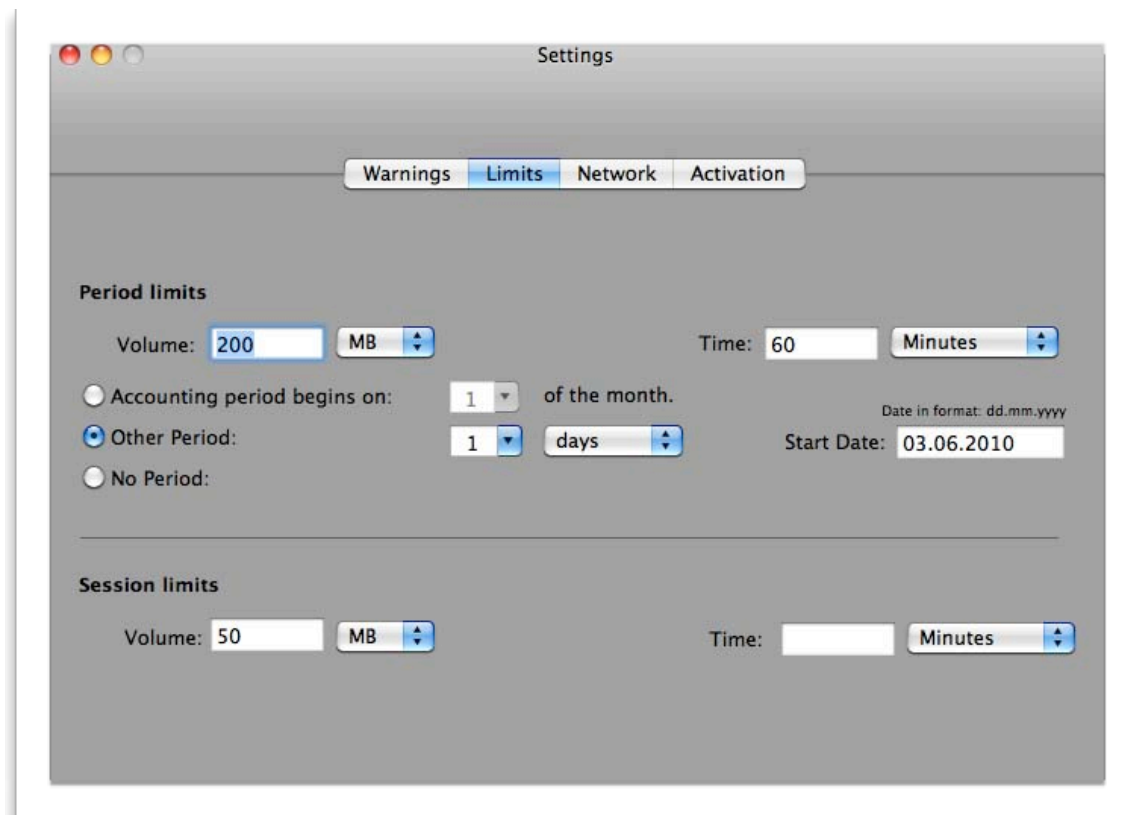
Settings

Warnings Limits Network Activation

Period limits

Volume: 200 MB

Time: 60 Minutes

Accounting period begins on: 1 of the month.

Date in format: dd.mm.yyyy

Other Period: 1 days

Start Date: 03.06.2010

No Period:

Session limits

Volume: 50 MB

Time: Minutes